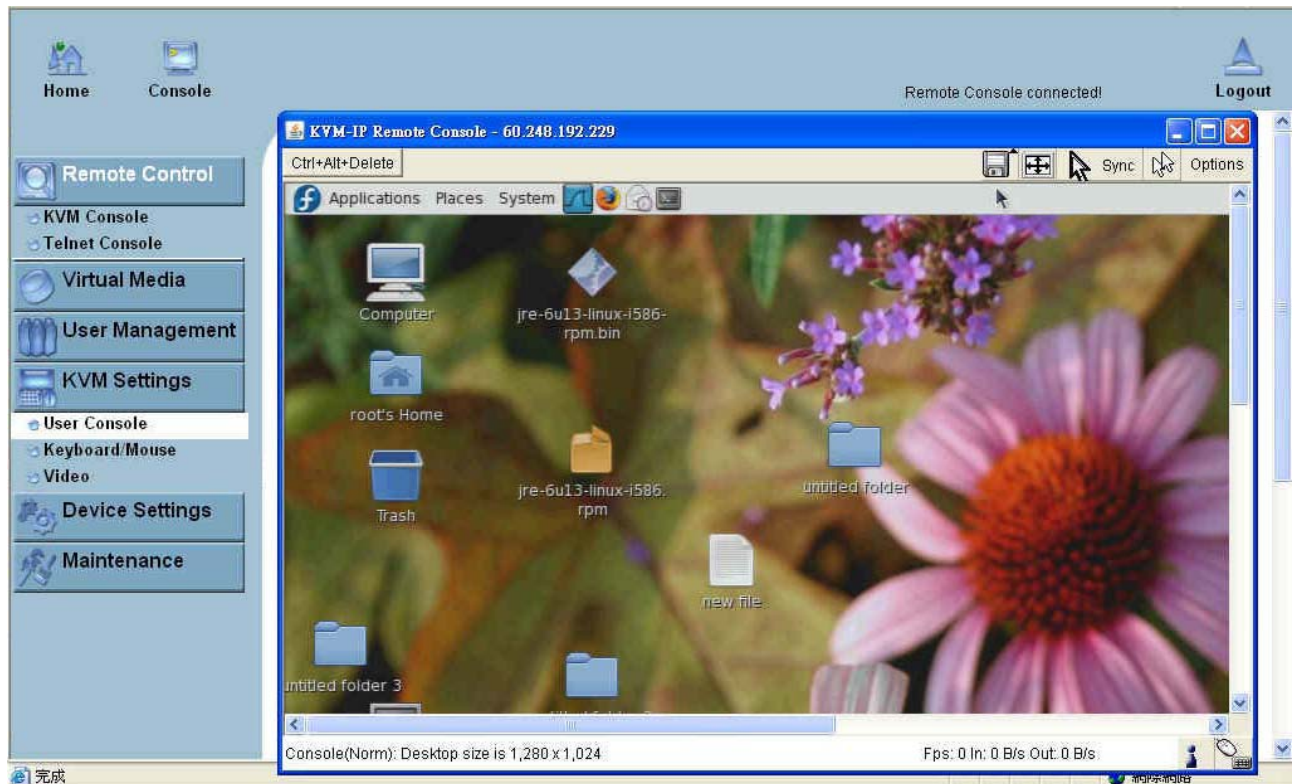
Home Console

Remote Console connected!

Logout

KVM-IP Remote Console - 60.248.192.229

Ctrl+Alt+Delete

Sync Options

Applications Places System

Remote Control
KVM Console
Telnet Console
Virtual Media
User Management
KVM Settings
User Console
Keyboard/Mouse
Video
Device Settings
Maintenance

Computer

jre-6u13-linux-i586-rpm.bin

root's Home

Trash

jre-6u13-linux-i586.rpm

untitled folder

new file

untitled folder 3

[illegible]

Console(Norm): Desktop size is 1,280 x 1,024

Fps: 0 In: 0 B/s Out: 0 B/s

完成

網際網路